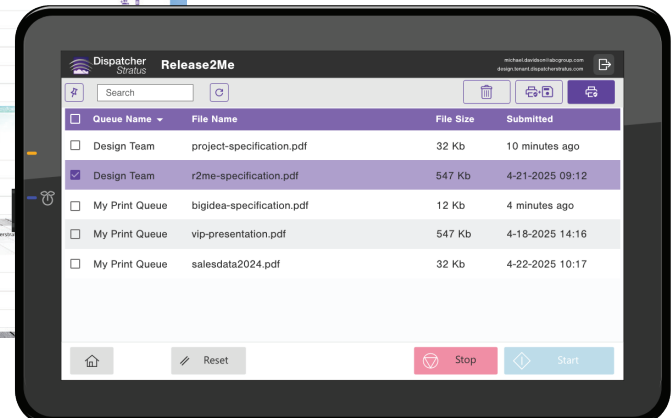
Dispatcher Stratus Release2Me

michael.davidson@abcgroup.com
design.tenant.dispatcherstratus.com

Search

| Queue Name ▾ | File Name | File Size | Submitted |
|---|---|---|---|
| Design Team | project-specification.pdf | 32 Kb | 10 minutes ago |
| Design Team | r2me-specification.pdf | 547 Kb | 4-21-2025 09:12 |
| My Print Queue | bigidea-specification.pdf | 12 Kb | 4 minutes ago |
| My Print Queue | vip-presentation.pdf | 547 Kb | 4-18-2025 14:16 |
| My Print Queue | salesdata2024.pdf | 32 Kb | 4-22-2025 10:17 |

Reset

Stop

Start